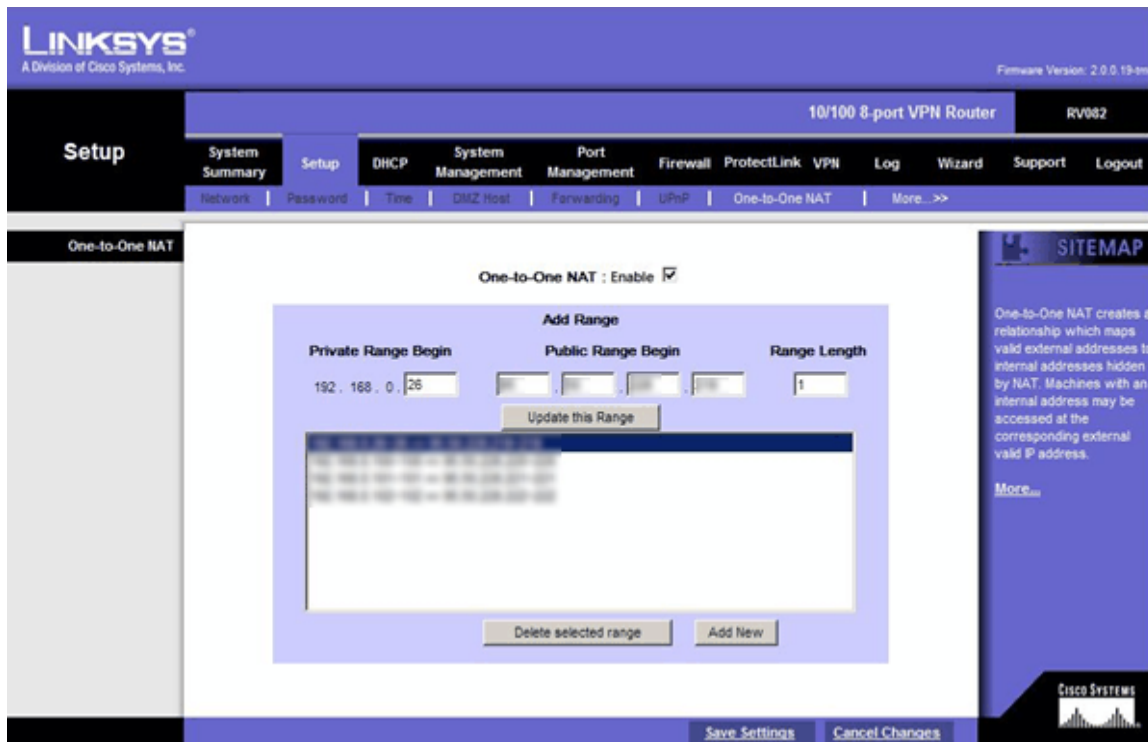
LINKSYS®
A Division of Cisco Systems, Inc.

Firmware Version: 2.0.0.19-tm

10/100 8-port VPN Router | RV082

Setup

System Summary | Setup | DHCP | System Management | Port Management | Firewall | ProtectLink | VPN | Log | Wizard | Support | Logout

Network | Password | Time | DMZ Host | Forwarding | UPnP | One-to-One NAT | More...>>

One-to-One NAT

One-to-One NAT : Enable ☑

Add Range

Private Range Begin | Public Range Begin | Range Length

192 . 168 . 0 . 26 | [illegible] . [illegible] . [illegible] . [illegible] | 1

Update this Range

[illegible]
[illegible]
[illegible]
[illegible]

Delete selected range | Add New

SITEMAP

One-to-One NAT creates a relationship which maps valid external addresses to internal addresses hidden by NAT. Machines with an internal address may be accessed at the corresponding external valid IP address.

More...

CISCO SYSTEMS

Save Settings | Cancel Changes